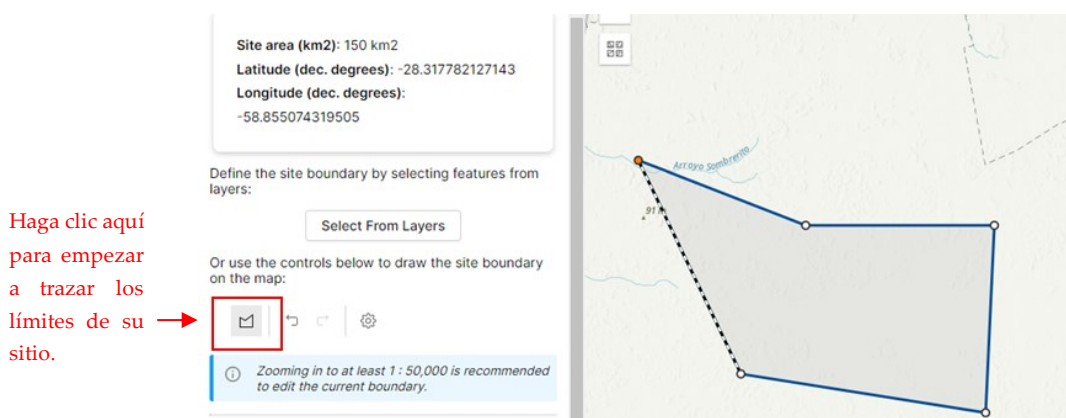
Site area (km2): 150 km2
Latitude (dec. degrees): -28.317782127143
Longitude (dec. degrees): -58.855074319505

Define the site boundary by selecting features from layers:

Select From Layers

Or use the controls below to draw the site boundary on the map:

Haga clic aquí para empezar a trazar los límites de su sitio.

Zooming in to at least 1 : 50,000 is recommended to edit the current boundary.

Arroyo Sombrerito

91